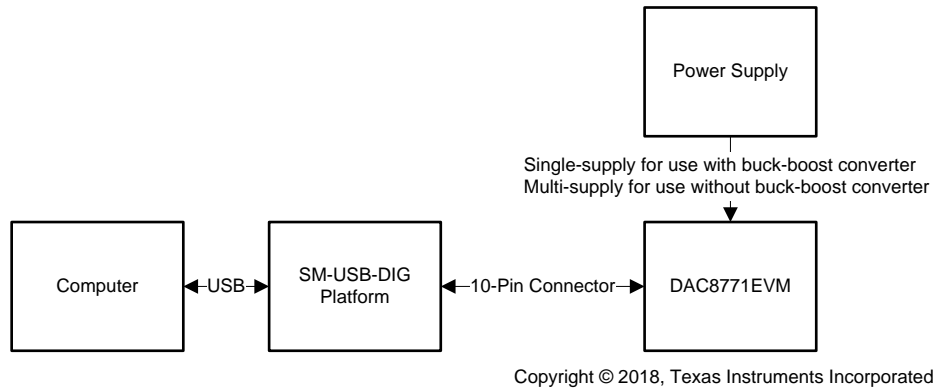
Power Supply

Single-supply for use with buck-boost converter
Multi-supply for use without buck-boost converter

Computer

USB

SM-USB-DIG Platform

10-Pin Connector

DAC8771EVM

Copyright © 2018, Texas Instruments Incorporated